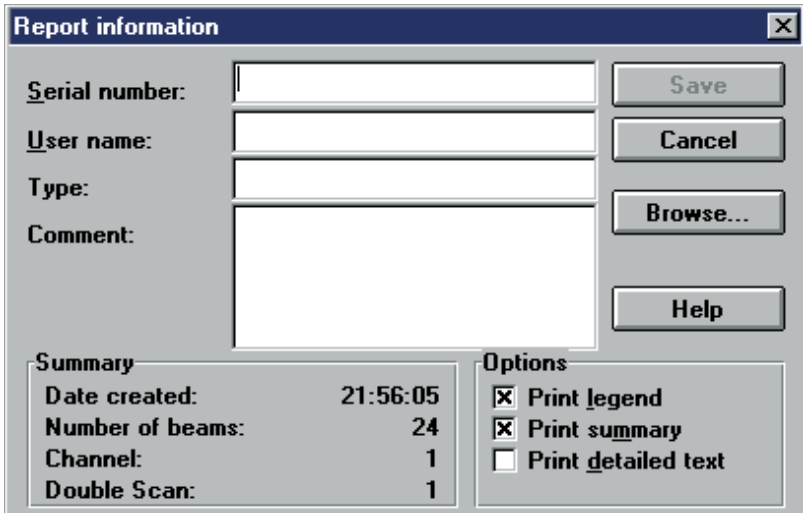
Report information

Serial number:

User name:

Type:

Comment:

Save

Cancel

Browse...

Help

Summary

Date created: 21:56:05

Number of beams: 24

Channel: 1

Double Scan: 1

Options

Print legend

Print summary

Print detailed text